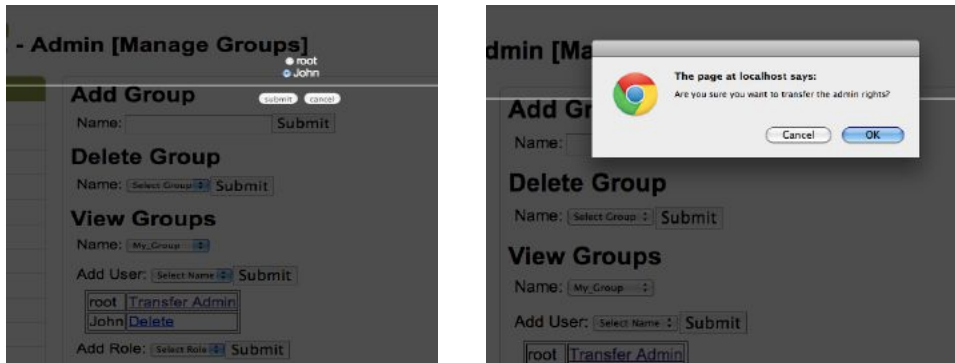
- Admin [Manage Groups]

root
John

submit cancel

Add Group

Name: Submit

Delete Group

Name: Select Group Submit

View Groups

Name: My_Group

Add User: Select Name Submit

| root | Transfer Admin |
|---|---|
| John | Delete |

Add Role: Select Role Submit

dmin [Ma

The page at localhost says:

Are you sure you want to transfer the admin rights?

Cancel OK

Add Gr

Name:

Delete Group

Name: Select Group Submit

View Groups

Name: My_Group

Add User: Select Name Submit

| root | Transfer Admin |
|---|---|